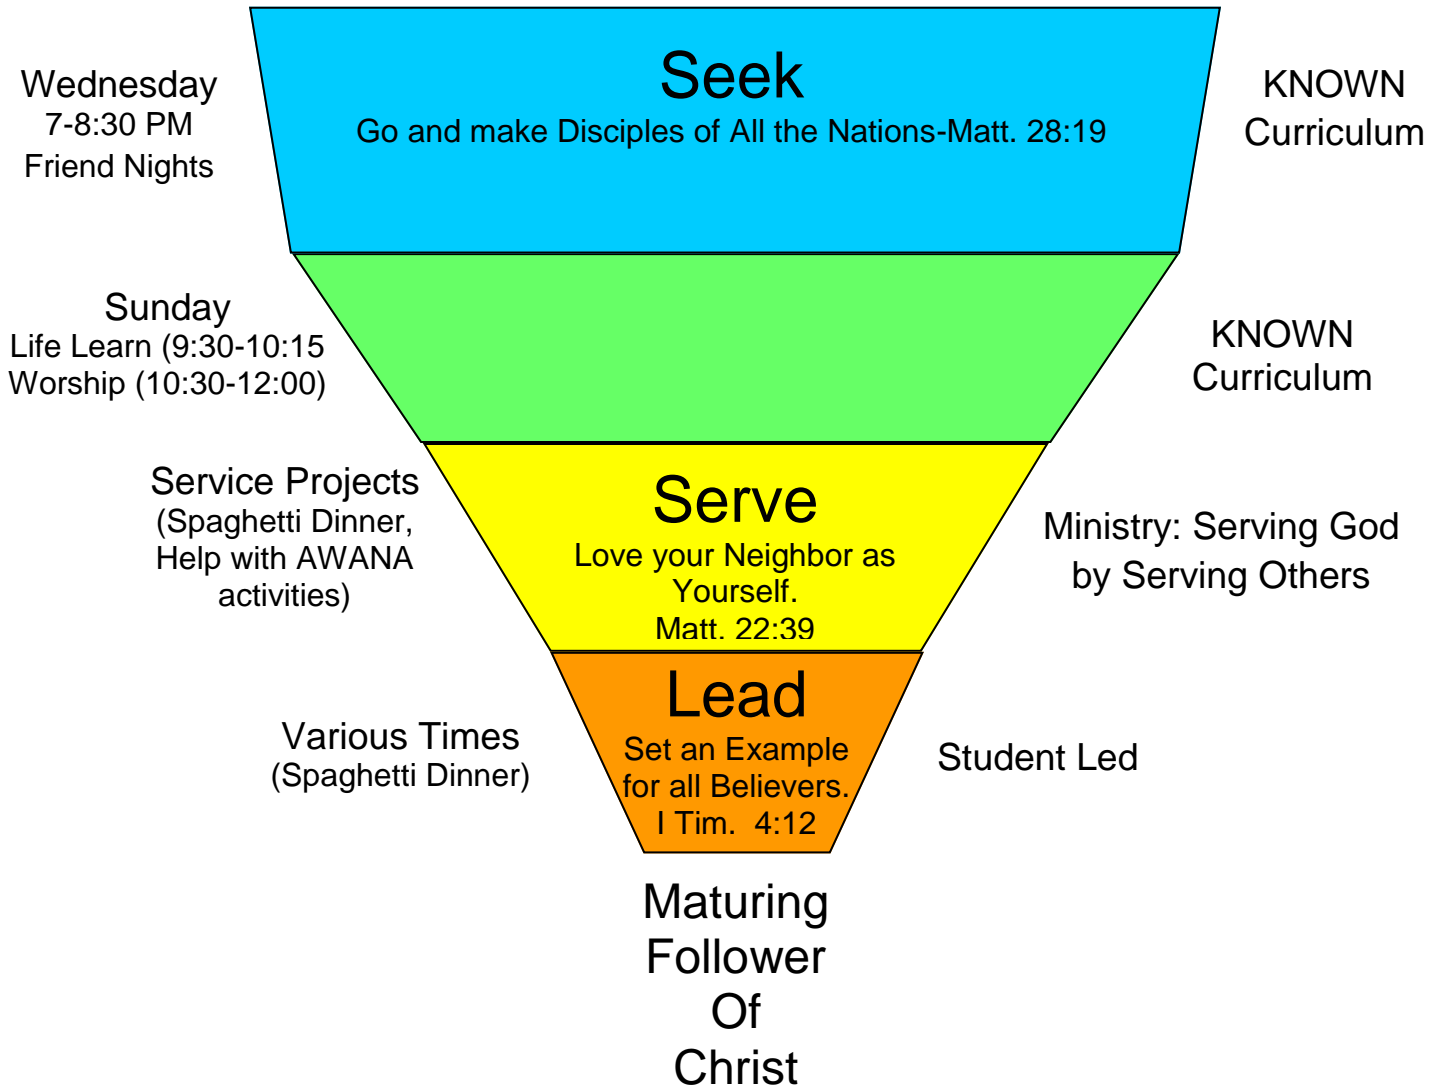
Wednesday
7-8:30 PM
Friend Nights

Seek
Go and make Disciples of All the Nations-Matt. 28:19

KNOWN
Curriculum

Sunday
Life Learn (9:30-10:15
Worship (10:30-12:00)

KNOWN
Curriculum

Service Projects
(Spaghetti Dinner,
Help with AWANA
activities)

Serve
Love your Neighbor as
Yourself.
Matt. 22:39

Ministry: Serving God
by Serving Others

Various Times
(Spaghetti Dinner)

Lead
Set an Example
for all Believers.
I Tim. 4:12

Student Led

Maturing
Follower
Of
Christ